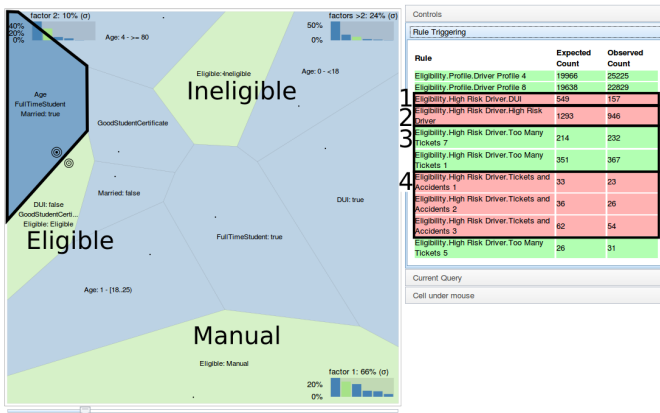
factor 2: 10% (σ)
40%
20%
0%
Age: 4 - >= 80

factors >2: 24% (σ)
50%
0%

Eligible: Ineligible
Age: 0 - <18
Ineligible

Age
FullTimeStudent
Married: true

GoodStudentCertificate

Married: false

DUI: true

DUI: false
GoodStudentCerti...
Eligible: Eligible
Eligible

FullTimeStudent: true

Age: 1 - [18..25)

Manual
Eligible: Manual

factor 1: 66% (σ)
20%
0%

Controls
Rule Triggering

| Rule | Expected Count | Observed Count |
|---|---|---|
| Eligibility.Profile.Driver Profile 4 | 19966 | 25225 |
| Eligibility.Profile.Driver Profile 8 | 19638 | 22829 |
| Eligibility.High Risk Driver.DUI | 549 | 157 |
| Eligibility.High Risk Driver.High Risk Driver | 1293 | 946 |
| Eligibility.High Risk Driver.Too Many Tickets 7 | 214 | 232 |
| Eligibility.High Risk Driver.Too Many Tickets 1 | 351 | 367 |
| Eligibility.High Risk Driver.Tickets and Accidents 1 | 33 | 23 |
| Eligibility.High Risk Driver.Tickets and Accidents 2 | 36 | 26 |
| Eligibility.High Risk Driver.Tickets and Accidents 3 | 62 | 54 |
| Eligibility.High Risk Driver.Too Many Tickets 5 | 26 | 31 |

1
2
3
4

Current Query
Cell under mouse